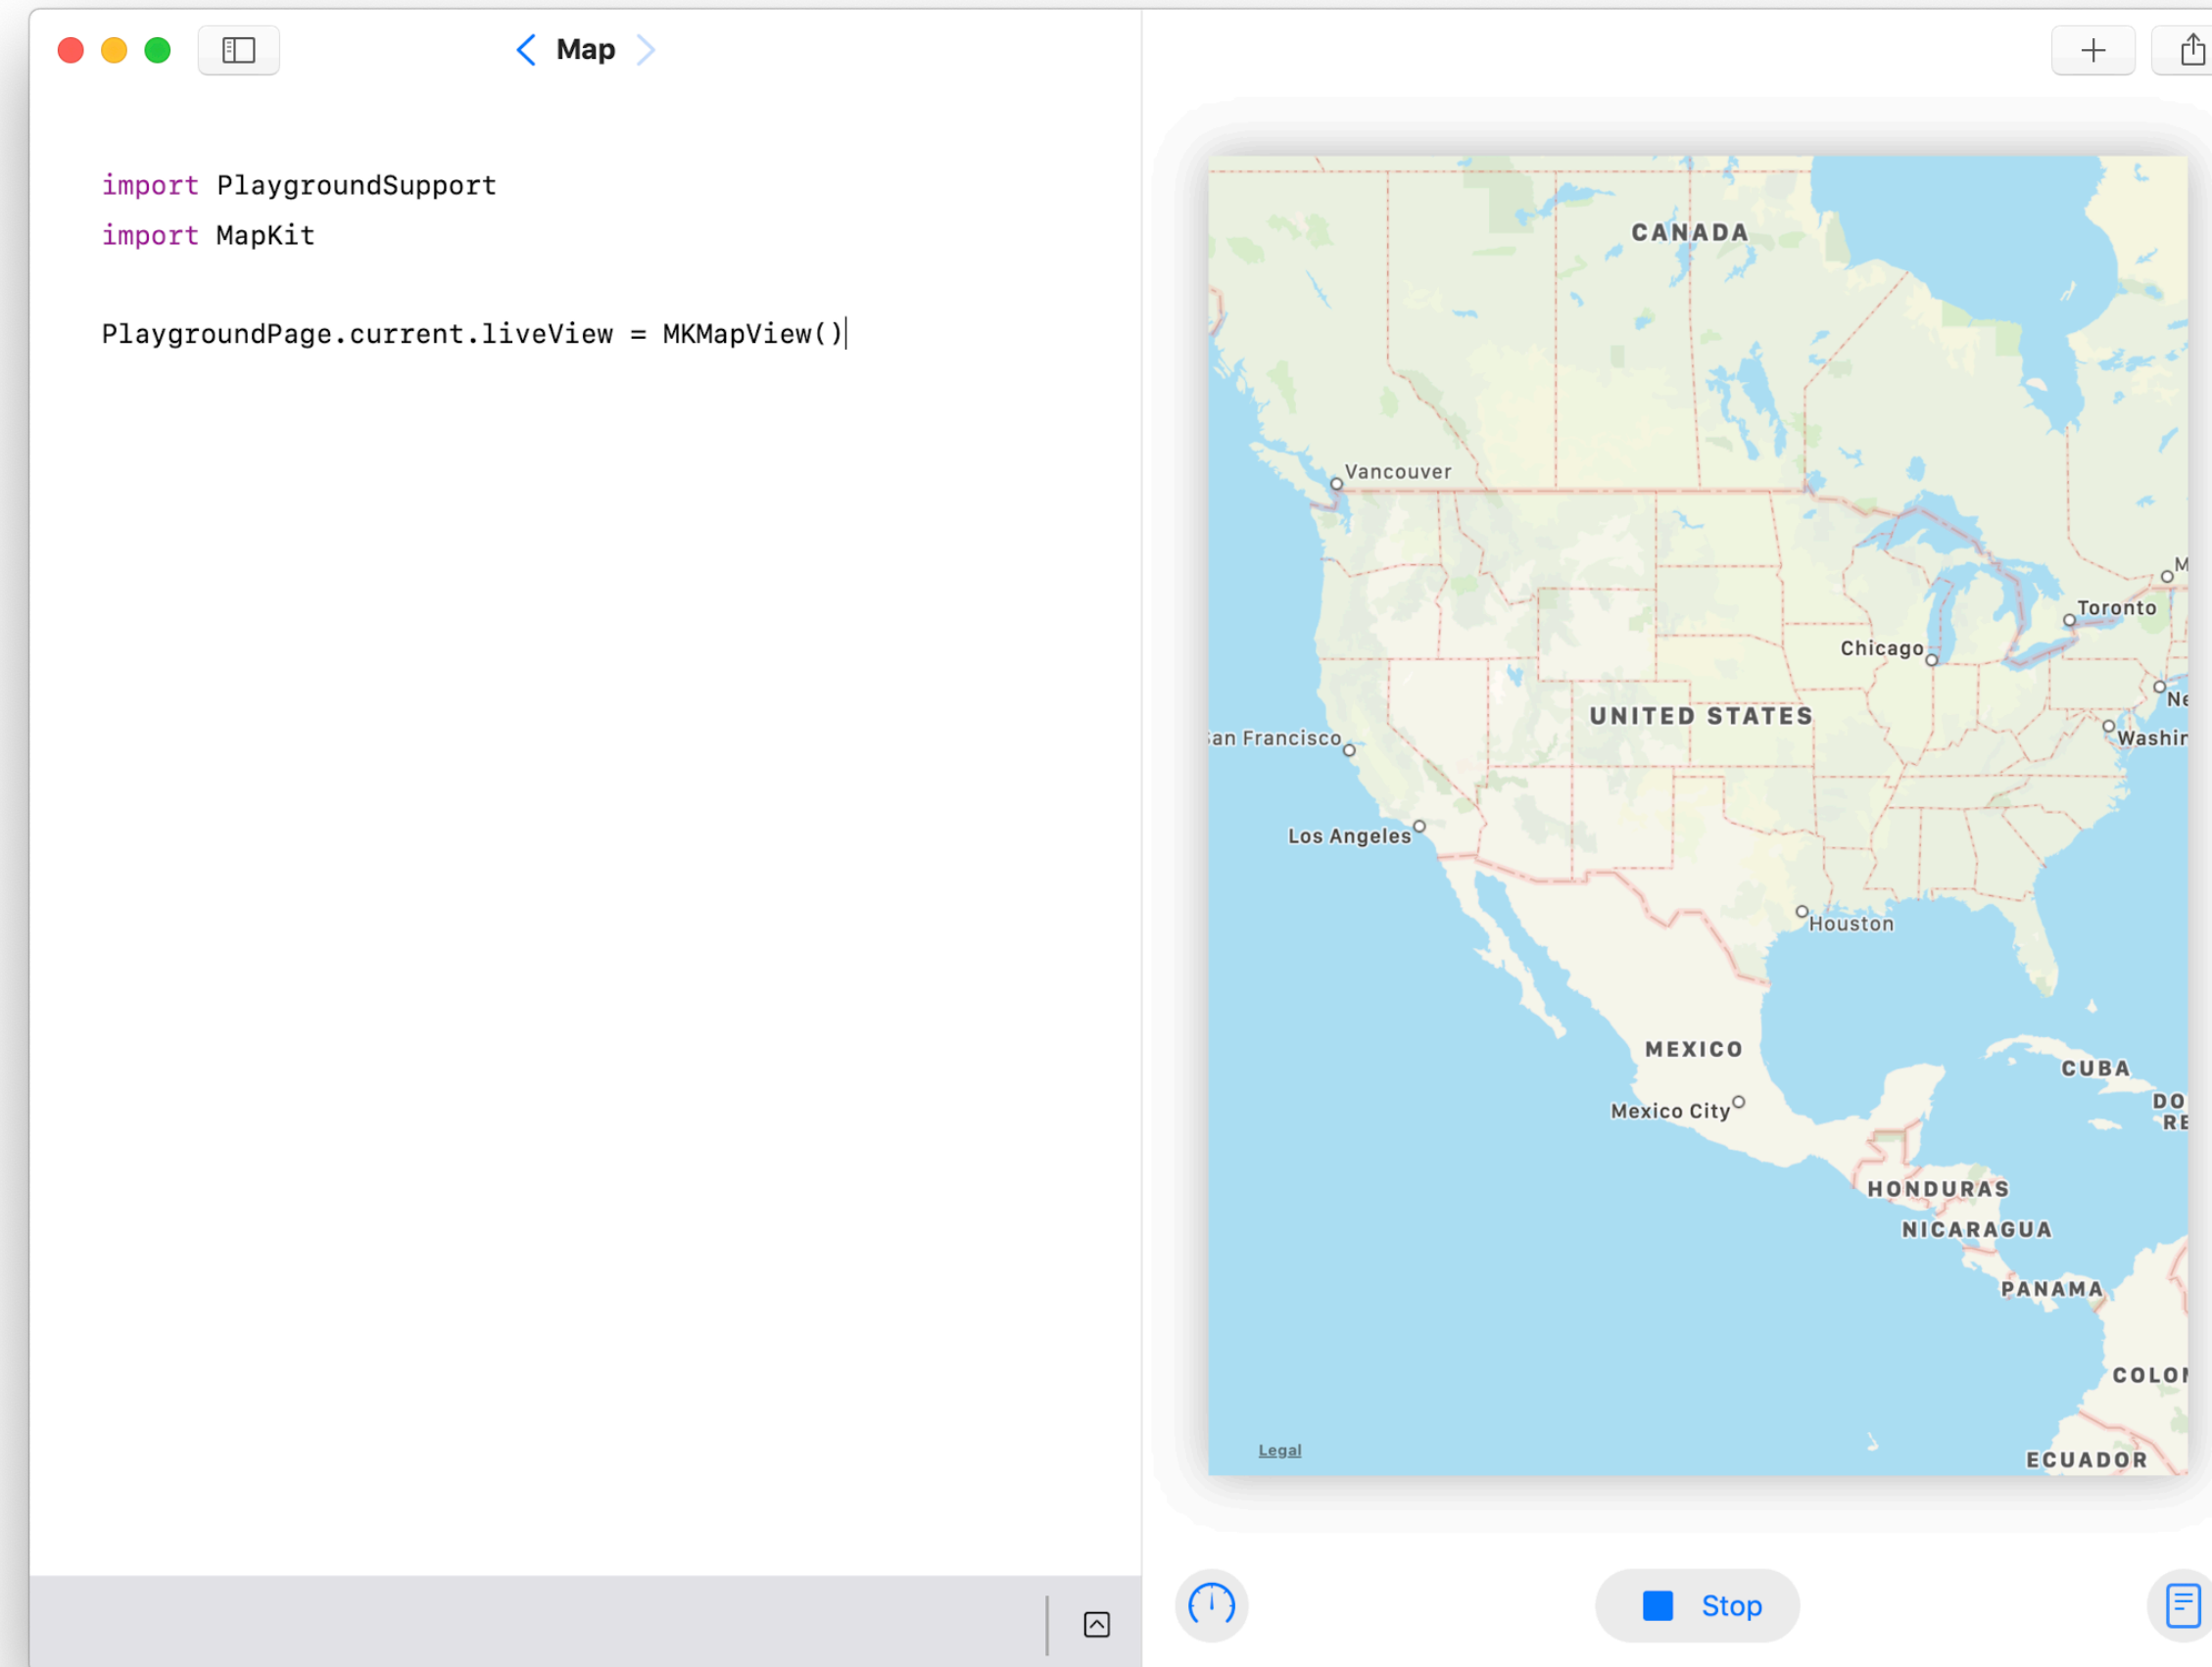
Map

import PlaygroundSupport
import MapKit

PlaygroundPage.current.liveView = MKMapView()

CANADA
Vancouver
M
Toronto
Chicago
Ne
UNITED STATES
an Francisco
Washir
Los Angeles
Houston
MEXICO
CUBA
Mexico City
DO
RE
HONDURAS
NICARAGUA
PANAMA
COLO
Legal
ECUADOR

Stop